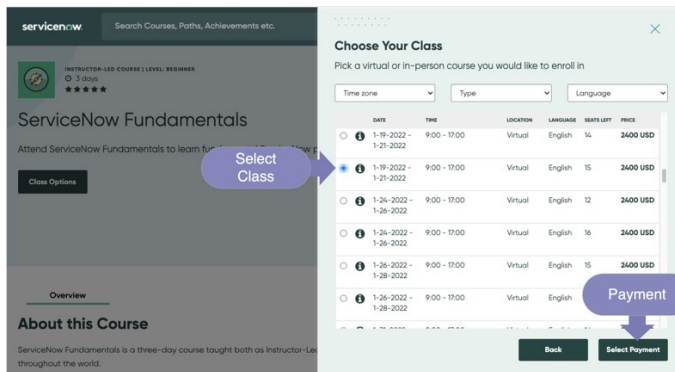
servicenow.
Search Courses, Paths, Achievements etc.

INSTRUCTOR-LED COURSE | LEVEL: BEGINNER
3 days
★★★★★

ServiceNow Fundamentals

Attend ServiceNow Fundamentals to learn fu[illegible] Now p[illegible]

Class Options

Overview

About this Course

ServiceNow Fundamentals is a three-day course taught both as Instructor-Le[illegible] throughout the world.

Choose Your Class

Pick a virtual or in-person course you would like to enroll in

Time zone
Type
Language

| | DATE | TIME | LOCATION | LANGUAGE | SEATS LEFT | PRICE |
|---|---|---|---|---|---|---|
| | 1-19-2022 - 1-21-2022 | 9:00 - 17:00 | Virtual | English | 14 | 2400 USD |
| | 1-19-2022 - 1-21-2022 | 9:00 - 17:00 | Virtual | English | 15 | 2400 USD |
| | 1-24-2022 - 1-26-2022 | 9:00 - 17:00 | Virtual | English | 12 | 2400 USD |
| | 1-24-2022 - 1-26-2022 | 9:00 - 17:00 | Virtual | English | 16 | 2400 USD |
| | 1-26-2022 - 1-28-2022 | 9:00 - 17:00 | Virtual | English | 15 | 2400 USD |
| | 1-26-2022 - 1-28-2022 | 9:00 - 17:00 | Virtual | English | 15 | 2400 USD |

Select Class

Payment

Back
Select Payment